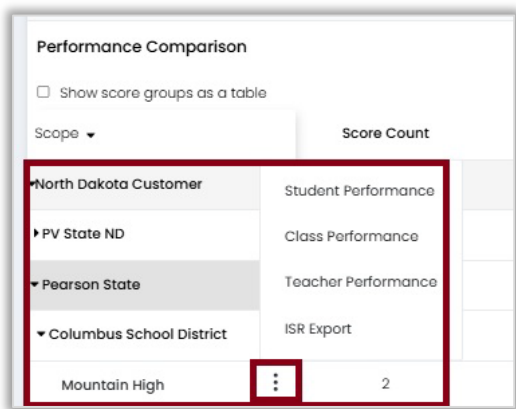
Performance Comparison

☐ Show score groups as a table

Scope ▾

Score Count

▾North Dakota Customer

▸ PV State ND

▾ Pearson State

▾ Columbus School District

Mountain High

⋮

2

Student Performance

Class Performance

Teacher Performance

ISR Export